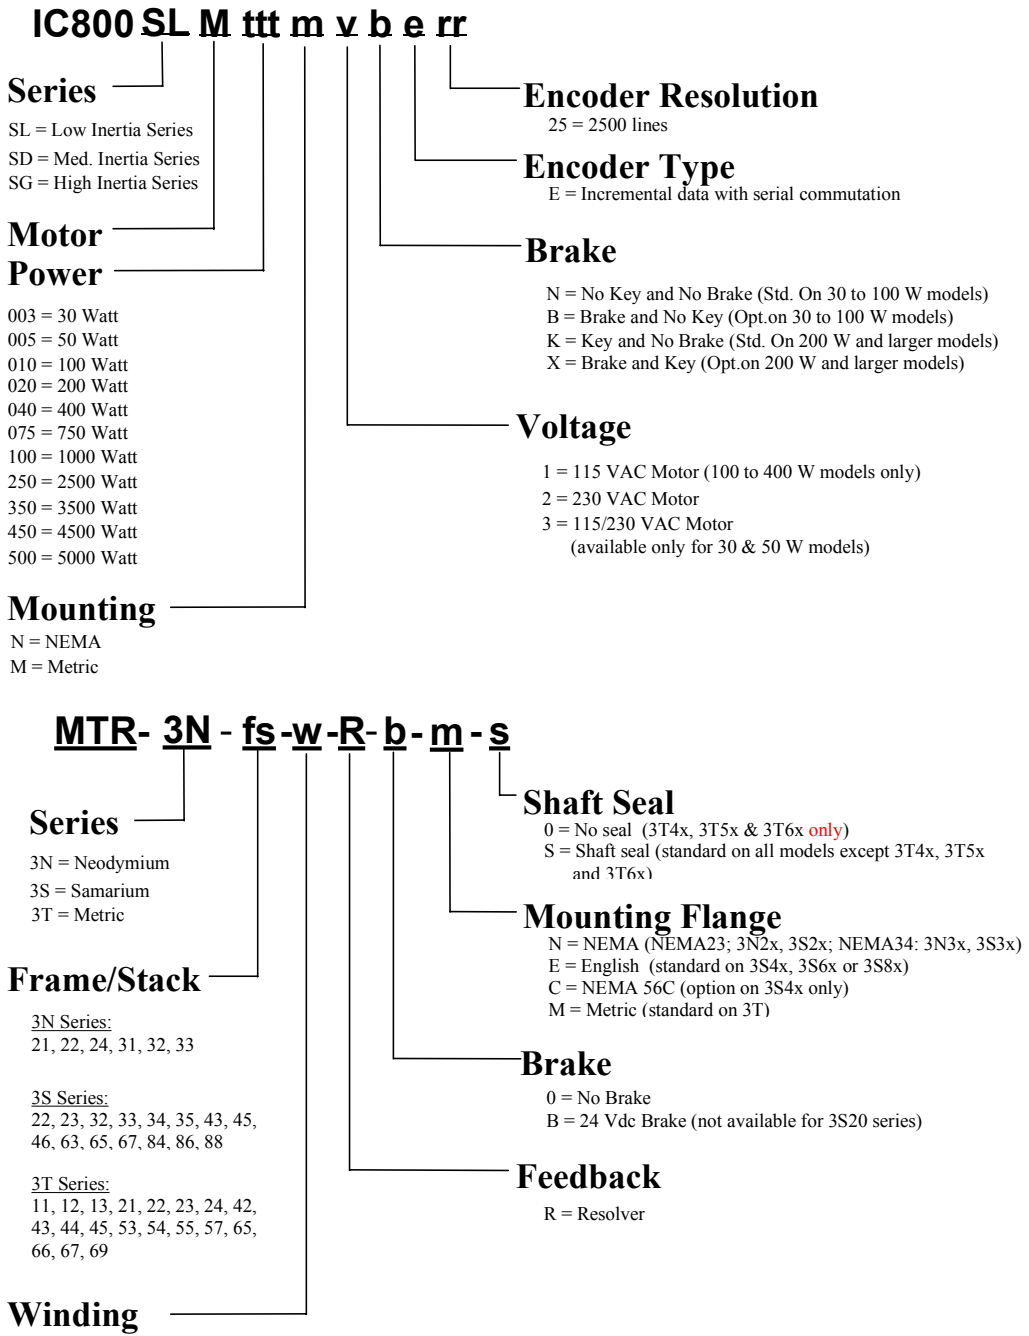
IC800 SL M ttt m v b e rr

Series
SL = Low Inertia Series
SD = Med. Inertia Series
SG = High Inertia Series

Motor Power
003 = 30 Watt
005 = 50 Watt
010 = 100 Watt
020 = 200 Watt
040 = 400 Watt
075 = 750 Watt
100 = 1000 Watt
250 = 2500 Watt
350 = 3500 Watt
450 = 4500 Watt
500 = 5000 Watt

Mounting
N = NEMA
M = Metric

Encoder Resolution
25 = 2500 lines

Encoder Type
E = Incremental data with serial commutation

Brake
N = No Key and No Brake (Std. On 30 to 100 W models)
B = Brake and No Key (Opt.on 30 to 100 W models)
K = Key and No Brake (Std. On 200 W and larger models)
X = Brake and Key (Opt.on 200 W and larger models)

Voltage
1 = 115 VAC Motor (100 to 400 W models only)
2 = 230 VAC Motor
3 = 115/230 VAC Motor
(available only for 30 & 50 W models)

MTR- 3N - fs -w -R - b - m - s

Series
3N = Neodymium
3S = Samarium
3T = Metric

Frame/Stack
3N Series:
21, 22, 24, 31, 32, 33

3S Series:
22, 23, 32, 33, 34, 35, 43, 45, 46, 63, 65, 67, 84, 86, 88

3T Series:
11, 12, 13, 21, 22, 23, 24, 42, 43, 44, 45, 53, 54, 55, 57, 65, 66, 67, 69

Winding

Shaft Seal
0 = No seal (3T4x, 3T5x & 3T6x only)
S = Shaft seal (standard on all models except 3T4x, 3T5x and 3T6x)

Mounting Flange
N = NEMA (NEMA23; 3N2x, 3S2x; NEMA34: 3N3x, 3S3x)
E = English (standard on 3S4x, 3S6x or 3S8x)
C = NEMA 56C (option on 3S4x only)
M = Metric (standard on 3T)

Brake
0 = No Brake
B = 24 Vdc Brake (not available for 3S20 series)

Feedback
R = Resolver